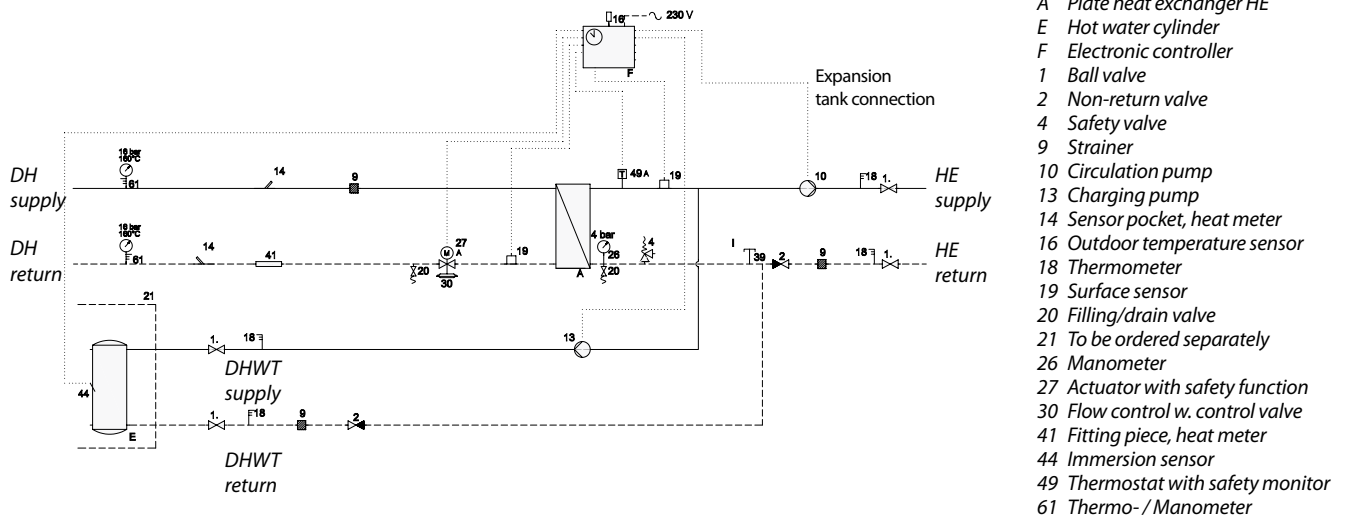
16 230 V

F

Expansion tank connection

16 bar 150°C

61

14

9

49 A

19

10

18

1.

DH supply

HE supply

16 bar 150°C

61

14

41

M 27 A

30

20

19

4 bar 26

20

A

4

I 39

2

9

18

1.

DH return

HE return

21

1.

18

13

DHWT supply

44

E

1.

18

9

2

DHWT return

A Plate heat exchanger HE
E Hot water cylinder
F Electronic controller
1 Ball valve
2 Non-return valve
4 Safety valve
9 Strainer
10 Circulation pump
13 Charging pump
14 Sensor pocket, heat meter
16 Outdoor temperature sensor
18 Thermometer
19 Surface sensor
20 Filling/drain valve
21 To be ordered separately
26 Manometer
27 Actuator with safety function
30 Flow control w. control valve
41 Fitting piece, heat meter
44 Immersion sensor
49 Thermostat with safety monitor
61 Thermo- / Manometer